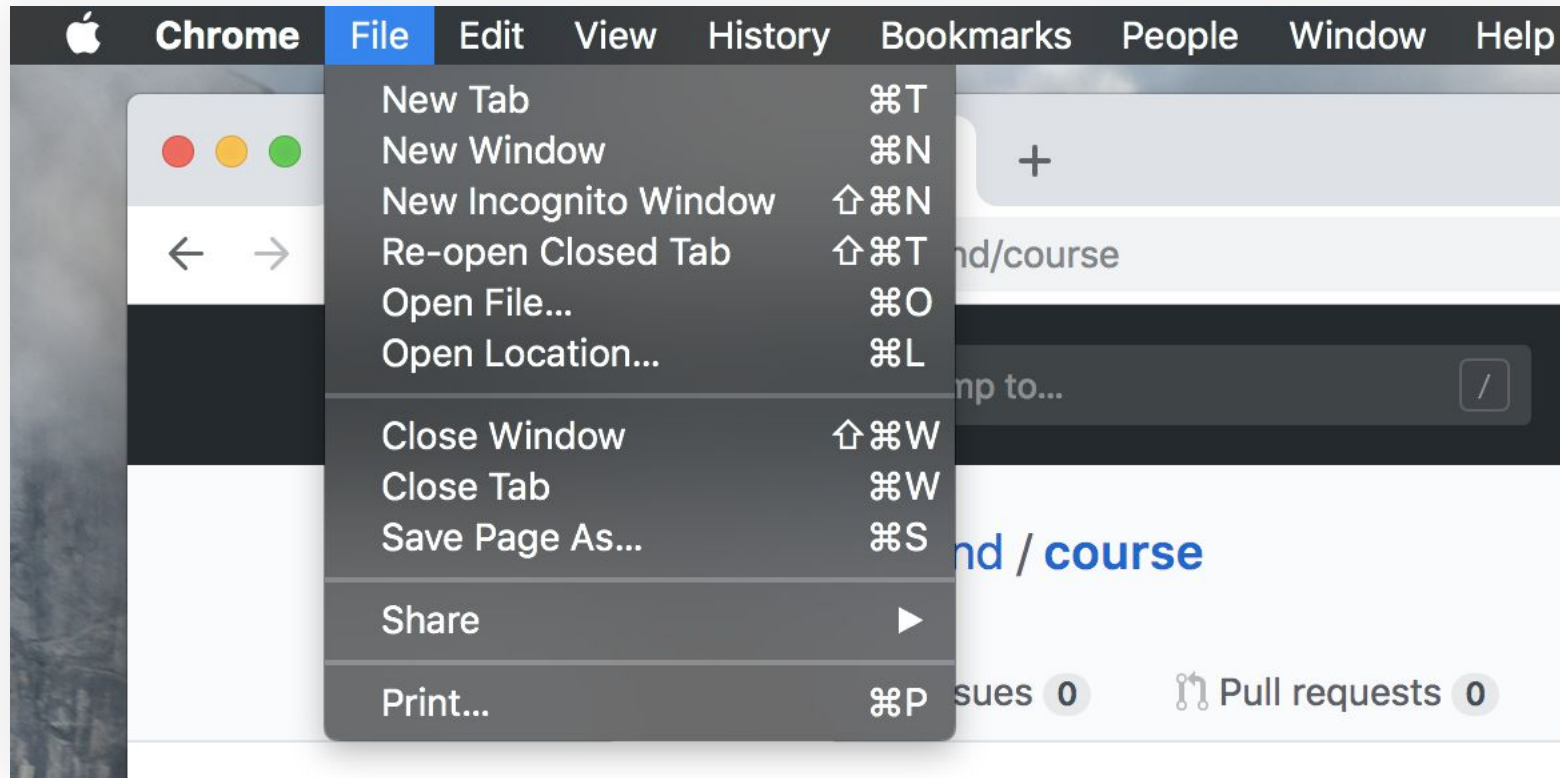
Chrome File Edit View History Bookmarks People Window Help

New Tab ⌘T
New Window ⌘N
New Incognito Window ⇧⌘N
Re-open Closed Tab ⇧⌘T
Open File... ⌘O
Open Location... ⌘L

Close Window ⇧⌘W
Close Tab ⌘W
Save Page As... ⌘S

Share ▶

Print... ⌘P

+

nd/course

mp to...

/

nd / course

sues 0

Pull requests 0